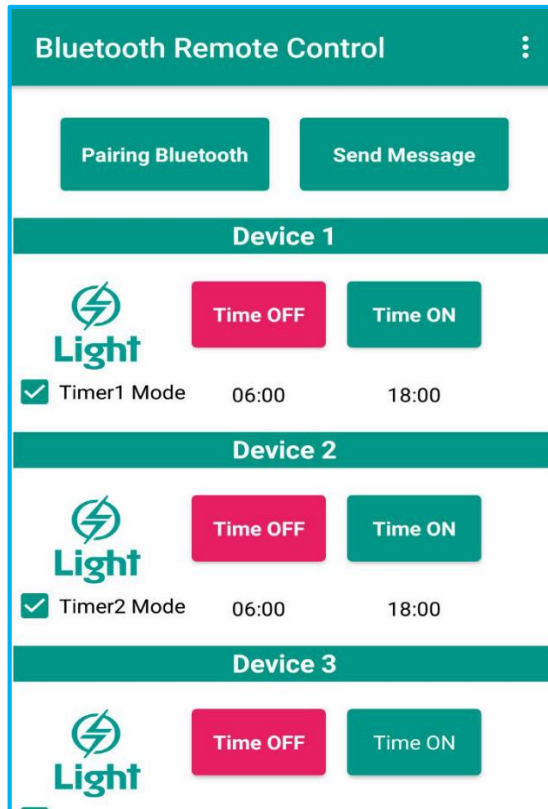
Bluetooth Remote Control

Pairing Bluetooth

Send Message

Device 1

Light

Time OFF

Time ON

Timer1 Mode

06:00

18:00

Device 2

Light

Time OFF

Time ON

Timer2 Mode

06:00

18:00

Device 3

Light

Time OFF

Time ON